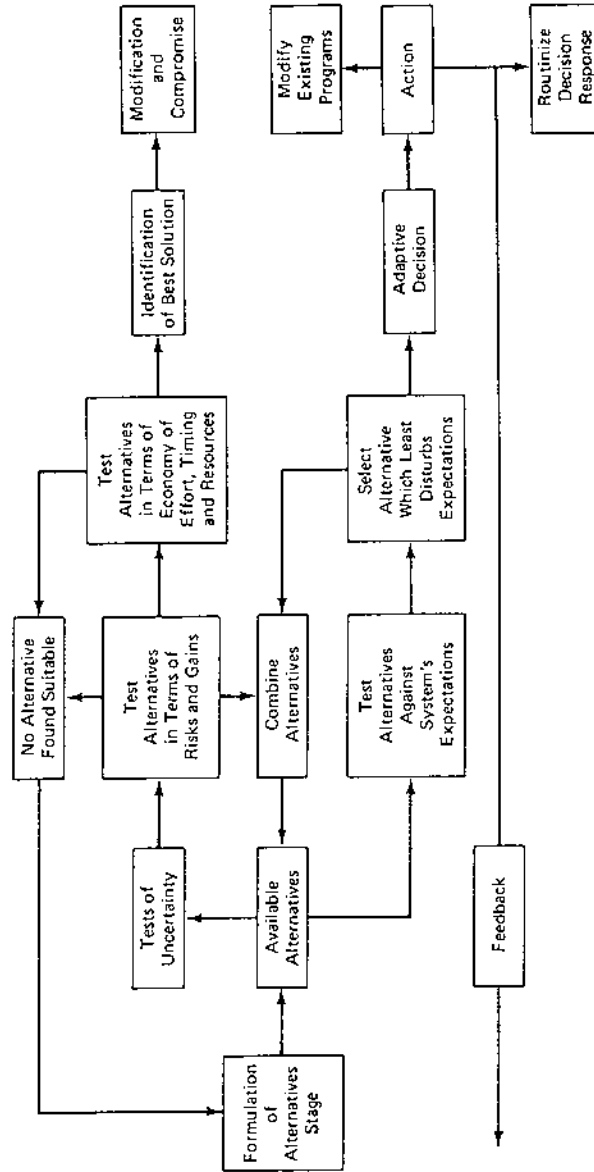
Formulation of Alternatives Stage

Tests of Uncertainty

Available Alternatives

No Alternative Found Suitable

Test Alternatives in Terms of Risks and Gains

Combine Alternatives

Test Alternatives Against System's Expectations

Test Alternatives in Terms of Economy of Effort, Timing and Resources

Select Alternative Which Least Disturbs Expectations

Identification of Best Solution

Adaptive Decision

Modification and Compromise

Modify Existing Programs

Action

Routinize Decision Response

Feedback